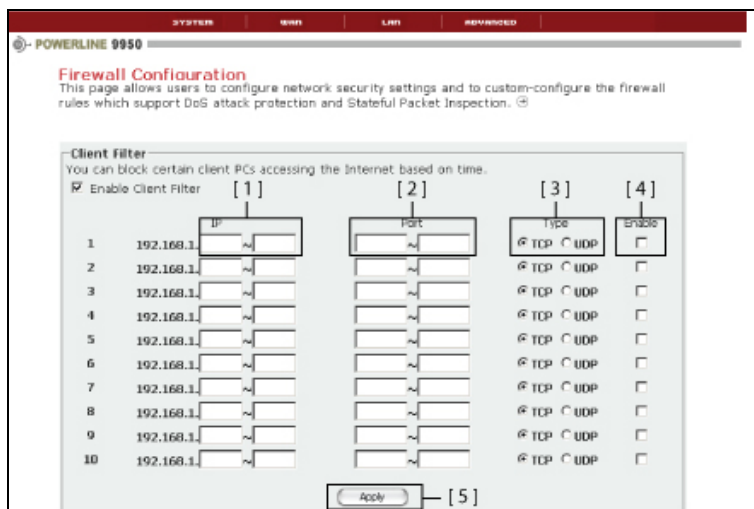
SYSTEM WAN LAN ADVANCED

POWERLINE 9950

Firewall Configuration
This page allows users to configure network security settings and to custom-configure the firewall rules which support DoS attack protection and Stateful Packet Inspection.

Client Filter
You can block certain client PCs accessing the Internet based on time.
Enable Client Filter

[1] [2] [3] [4]

| | IP | Port | Type | Enable |
|---|---|---|---|---|
| 1 | 192.168.1. ~ | ~ | TCP UDP | |
| 2 | 192.168.1. ~ | ~ | TCP UDP | |
| 3 | 192.168.1. ~ | ~ | TCP UDP | |
| 4 | 192.168.1. ~ | ~ | TCP UDP | |
| 5 | 192.168.1. ~ | ~ | TCP UDP | |
| 6 | 192.168.1. ~ | ~ | TCP UDP | |
| 7 | 192.168.1. ~ | ~ | TCP UDP | |
| 8 | 192.168.1. ~ | ~ | TCP UDP | |
| 9 | 192.168.1. ~ | ~ | TCP UDP | |
| 10 | 192.168.1. ~ | ~ | TCP UDP | |

Apply [5]